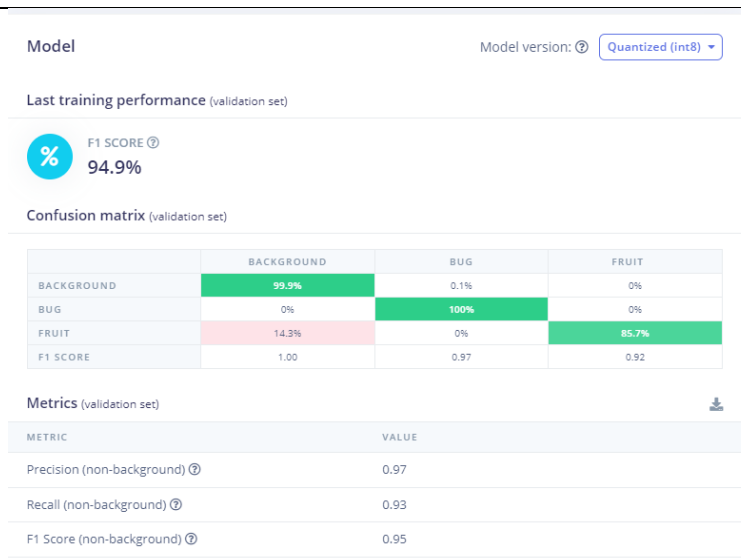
Model

Model version: ⓘ Quantized (int8)

Last training performance (validation set)

%

F1 SCORE ⓘ
94.9%

Confusion matrix (validation set)

| | BACKGROUND | BUG | FRUIT |
|---|---|---|---|
| BACKGROUND | 99.9% | 0.1% | 0% |
| BUG | 0% | 100% | 0% |
| FRUIT | 14.3% | 0% | 85.7% |
| F1 SCORE | 1.00 | 0.97 | 0.92 |

Metrics (validation set)

| METRIC | VALUE |
|---|---|
| Precision (non-background) ⓘ | 0.97 |
| Recall (non-background) ⓘ | 0.93 |
| F1 Score (non-background) ⓘ | 0.95 |